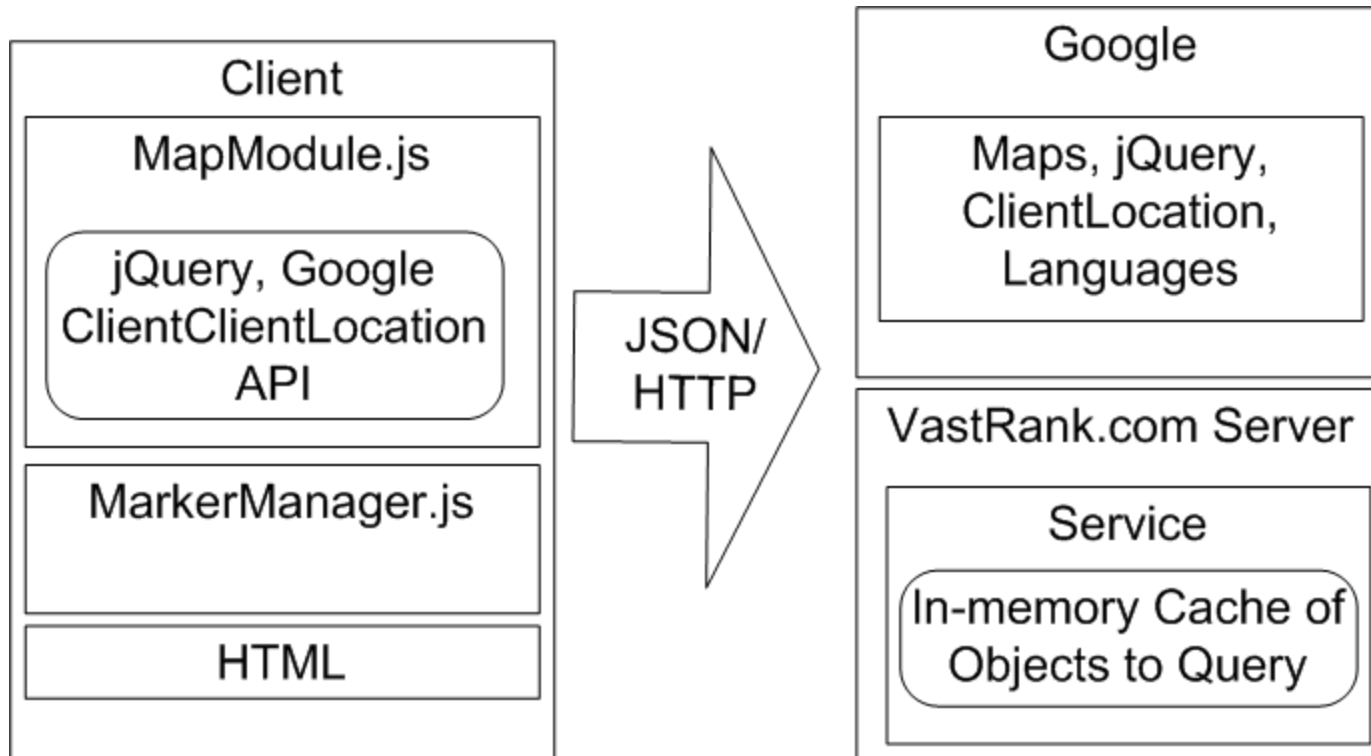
Client

MapModule.js

jQuery, Google ClientClientLocation API

MarkerManager.js

HTML

JSON/ HTTP

Google

Maps, jQuery, ClientLocation, Languages

VastRank.com Server

Service

In-memory Cache of Objects to Query